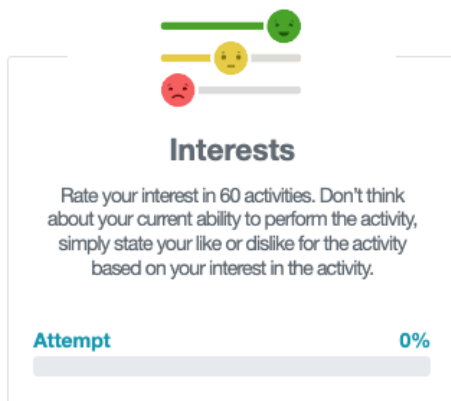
Interests

Rate your interest in 60 activities. Don't think about your current ability to perform the activity, simply state your like or dislike for the activity based on your interest in the activity.

Attempt 0%